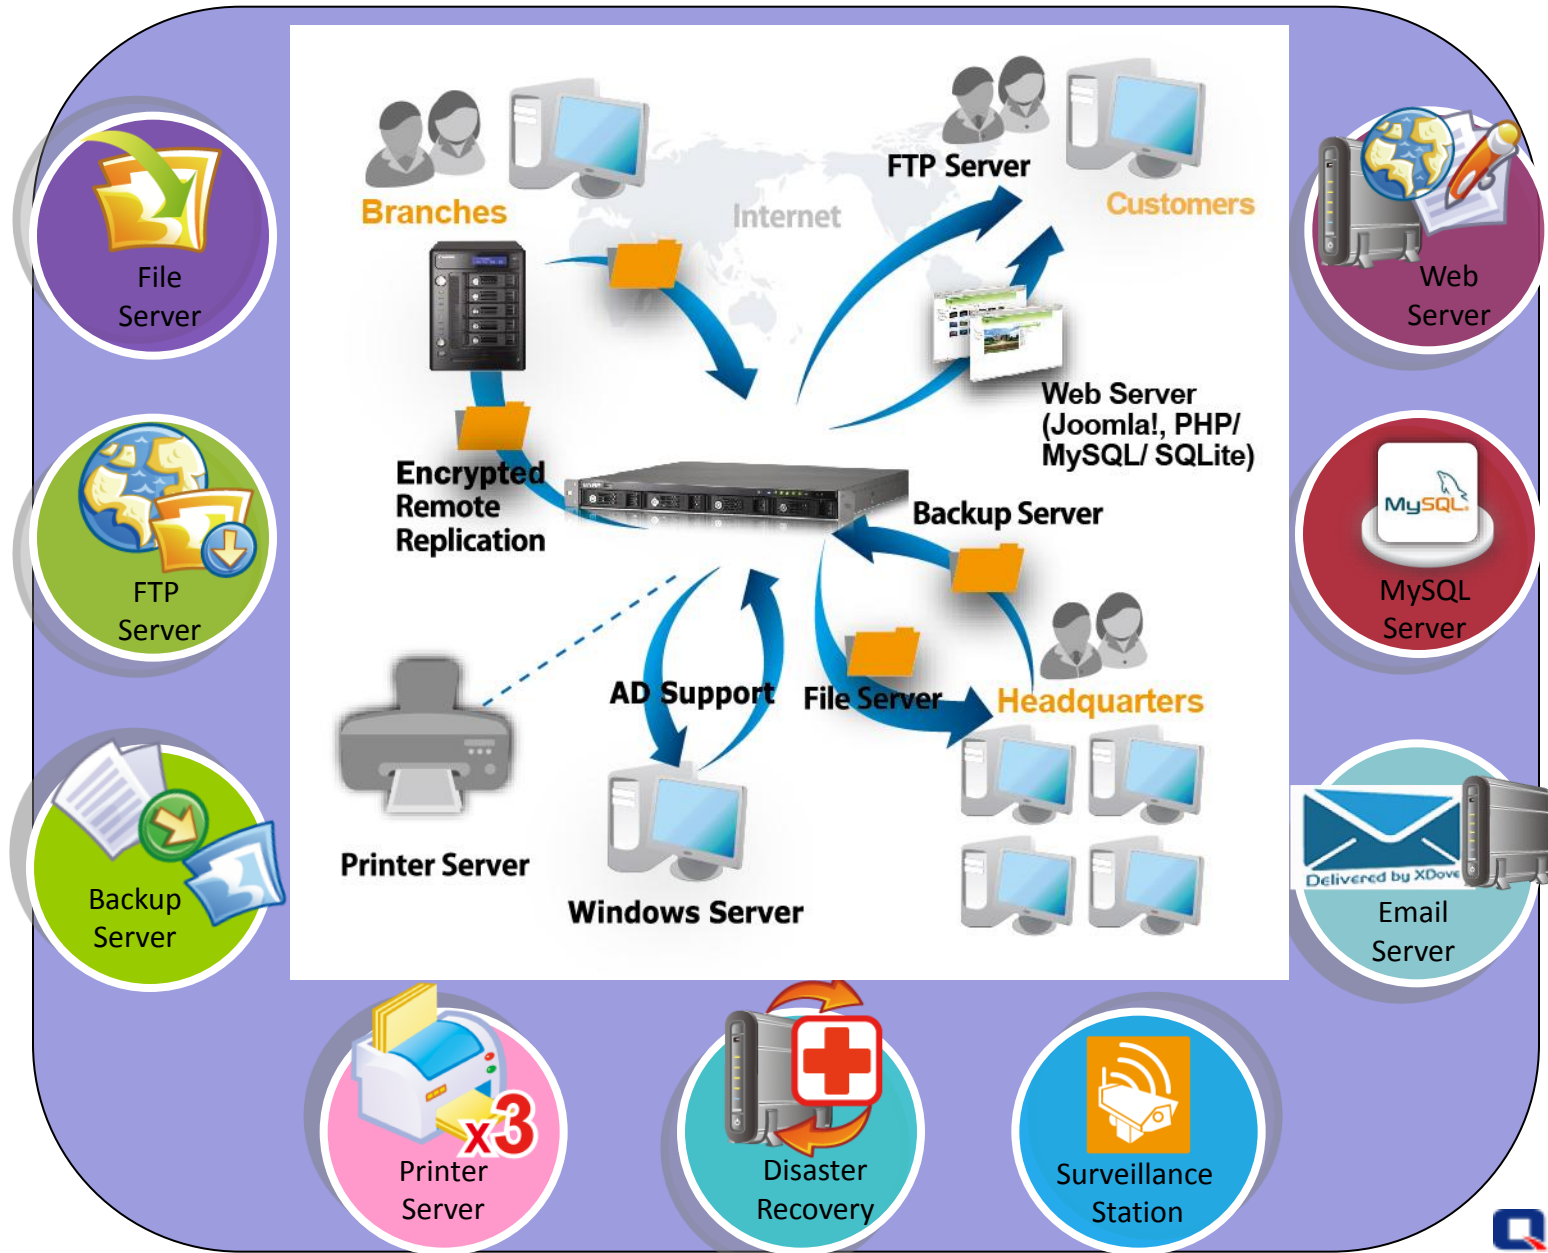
File Server

FTP Server

Backup Server

Web Server

MySQL

MySQL Server

Delivered by XDove

Email Server

Branches

Internet

FTP Server

Customers

Web Server (Joomla!, PHP/ MySQL/ SQLite)

Encrypted Remote Replication

Backup Server

AD Support

File Server

Headquarters

Printer Server

Windows Server

x3

Printer Server

Disaster Recovery

Surveillance Station